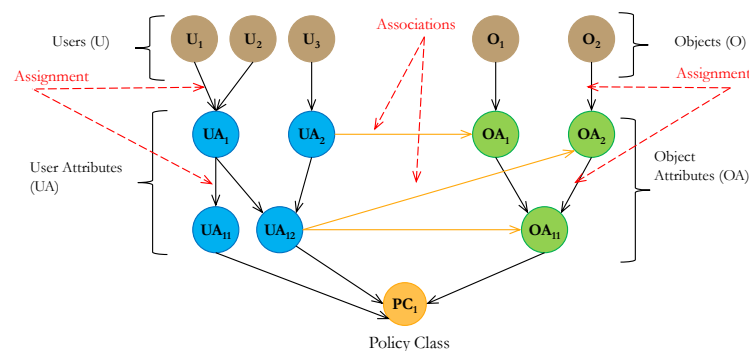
Users (U)

$U_1$ $U_2$ $U_3$

Associations

$O_1$ $O_2$

Objects (O)

Assignment

Assignment

User Attributes (UA)

$UA_1$ $UA_2$

$OA_1$ $OA_2$

Object Attributes (OA)

$UA_{11}$ $UA_{12}$

$OA_{11}$

$PC_1$

Policy Class